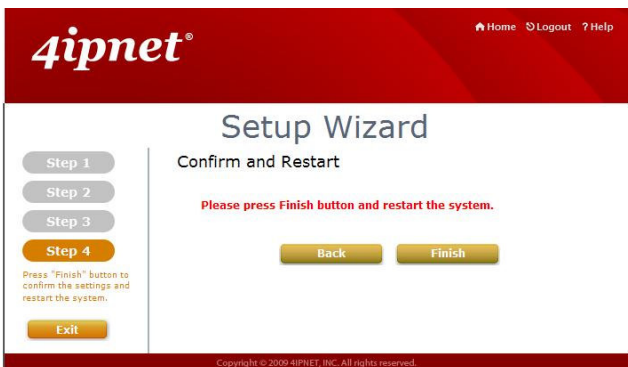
4ipnet®

Home Logout ? Help

Setup Wizard

Step 1
Step 2
Step 3
Step 4

Press "Finish" button to confirm the settings and restart the system.

Exit

Confirm and Restart

Please press Finish button and restart the system.

Back
Finish

Copyright © 2009 4IPNET, INC. All rights reserved.